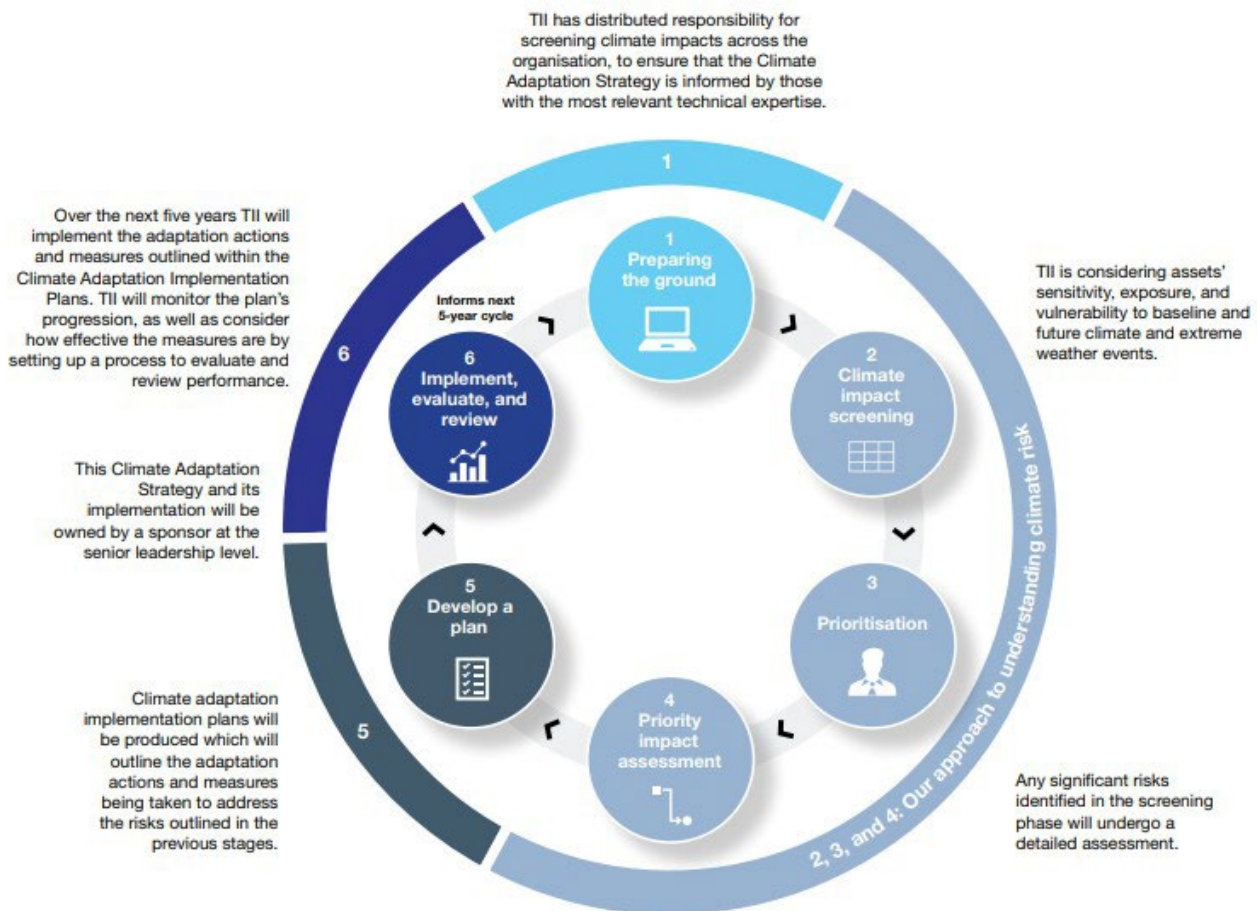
TII has distributed responsibility for screening climate impacts across the organisation, to ensure that the Climate Adaptation Strategy is informed by those with the most relevant technical expertise.

1

Over the next five years TII will implement the adaptation actions and measures outlined within the Climate Adaptation Implementation Plans. TII will monitor the plan's progression, as well as consider how effective the measures are by setting up a process to evaluate and review performance.

TII is considering assets' sensitivity, exposure, and vulnerability to baseline and future climate and extreme weather events.

6

Informs next 5-year cycle

1
Preparing the ground

2
Climate impact screening

6
Implement, evaluate, and review

This Climate Adaptation Strategy and its implementation will be owned by a sponsor at the senior leadership level.

3
Prioritisation

5
Develop a plan

4
Priority impact assessment

Climate adaptation implementation plans will be produced which will outline the adaptation actions and measures being taken to address the risks outlined in the previous stages.

5

2, 3, and 4: Our approach to understanding climate risk

Any significant risks identified in the screening phase will undergo a detailed assessment.